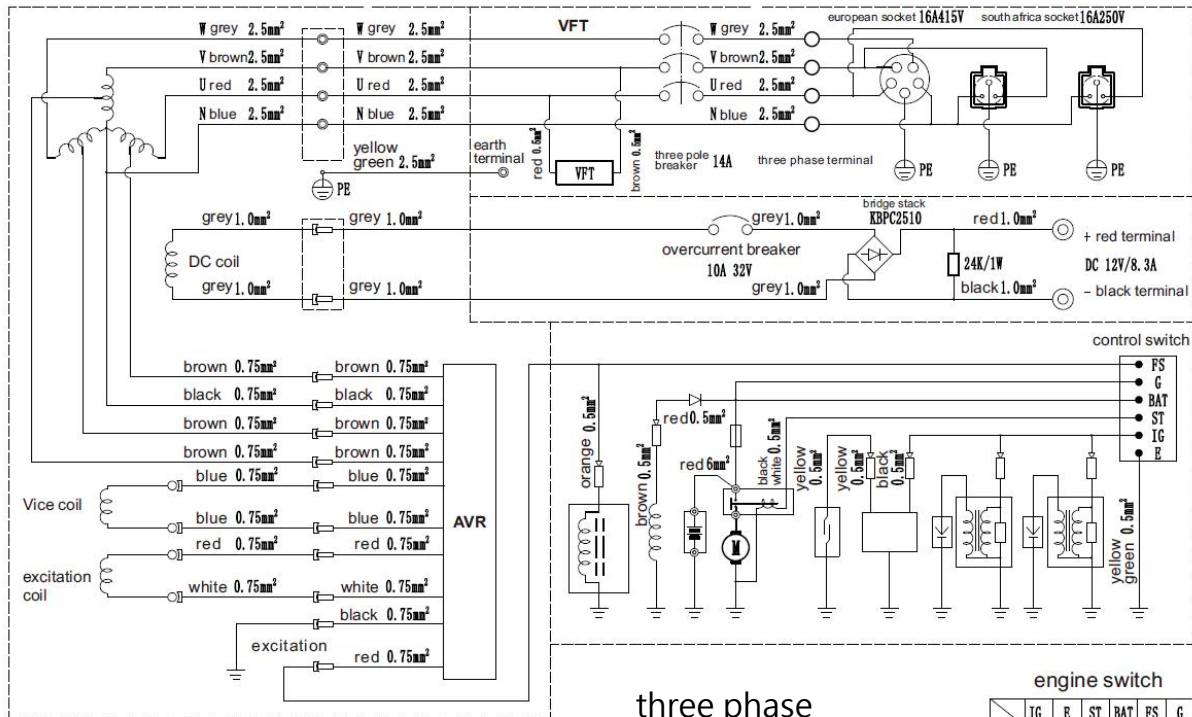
W grey 2.5mm²
V brown 2.5mm²
U red 2.5mm²
N blue 2.5mm²
W grey 2.5mm²
V brown 2.5mm²
U red 2.5mm²
N blue 2.5mm²
VFT
W grey 2.5mm²
V brown 2.5mm²
U red 2.5mm²
N blue 2.5mm²
european socket 16A415V
south africa socket 16A250V
yellow green 2.5mm²
PE
earth terminal
red 0.5mm²
VFT
brown 0.5mm²
three pole breaker 14A
three phase terminal
PE
PE
PE
bridge stack KBPC2510
grey 1.0mm²
grey 1.0mm²
grey 1.0mm²
red 1.0mm²
+ red terminal
DC coil
overcurrent breaker 10A 32V
24K/1W
DC 12V/8.3A
grey 1.0mm²
grey 1.0mm²
grey 1.0mm²
black 1.0mm²
– black terminal
control switch
brown 0.75mm²
brown 0.75mm²
FS
G
black 0.75mm²
black 0.75mm²
BAT
brown 0.75mm²
brown 0.75mm²
ST
brown 0.75mm²
brown 0.75mm²
IG
E
blue 0.75mm²
blue 0.75mm²
orange 0.5mm²
red 0.5mm²
brown 0.5mm²
red 6mm²
black white 0.5mm²
yellow 0.5mm²
yellow 0.5mm²
black 0.5mm²
Vice coil
blue 0.75mm²
blue 0.75mm²
AVR
red 0.75mm²
red 0.75mm²
excitation coil
white 0.75mm²
white 0.75mm²
black 0.75mm²
yellow green 0.5mm²
excitation
red 0.75mm²
M
engine switch
three phase
| IG | E | ST | BAT | FS | G |